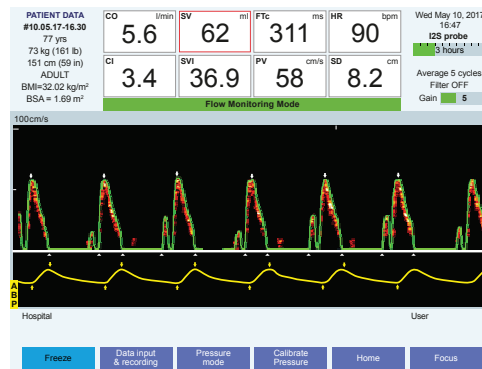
PATIENT DATA
#10.05.17-16.30
77 yrs
73 kg (161 lb)
151 cm (59 in)
ADULT
BMI=32.02 kg/m²
BSA = 1.69 m²

| CO l/min | SV ml | FTc ms | HR bpm |
|---|---|---|---|
| 5.6 | 62 | 311 | 90 |

| CI | SVI | PV cm/s | SD cm |
|---|---|---|---|
| 3.4 | 36.9 | 58 | 8.2 |

Flow Monitoring Mode

Wed May 10, 2017
16:47
I2S probe
3 hours
Average 5 cycles
Filter OFF
Gain 5

100cm/s

A
B
P

Hospital

User

Freeze
Data input & recording
Pressure mode
Calibrate Pressure
Home
Focus